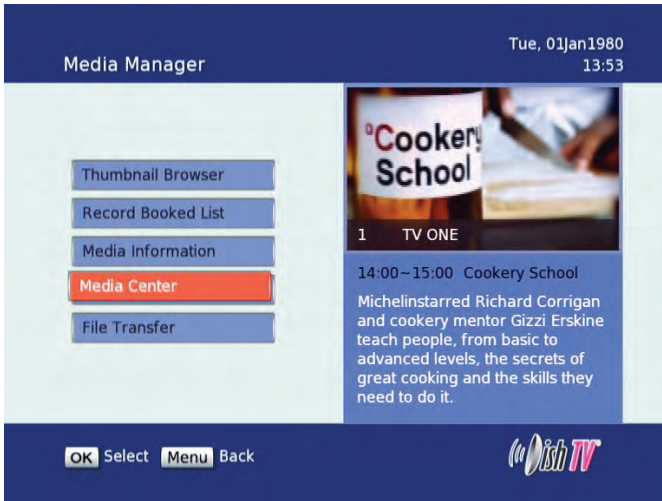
Media Manager

Tue, 01Jan1980
13:53

Thumbnail Browser

Record Booked List

Media Information

Media Center

File Transfer

Cookery School

1 TV ONE

14:00~15:00 Cookery School

Michelinstarred Richard Corrigan and cookery mentor Gizzi Erskine teach people, from basic to advanced levels, the secrets of great cooking and the skills they need to do it.

OK Select Menu Back

DishTV